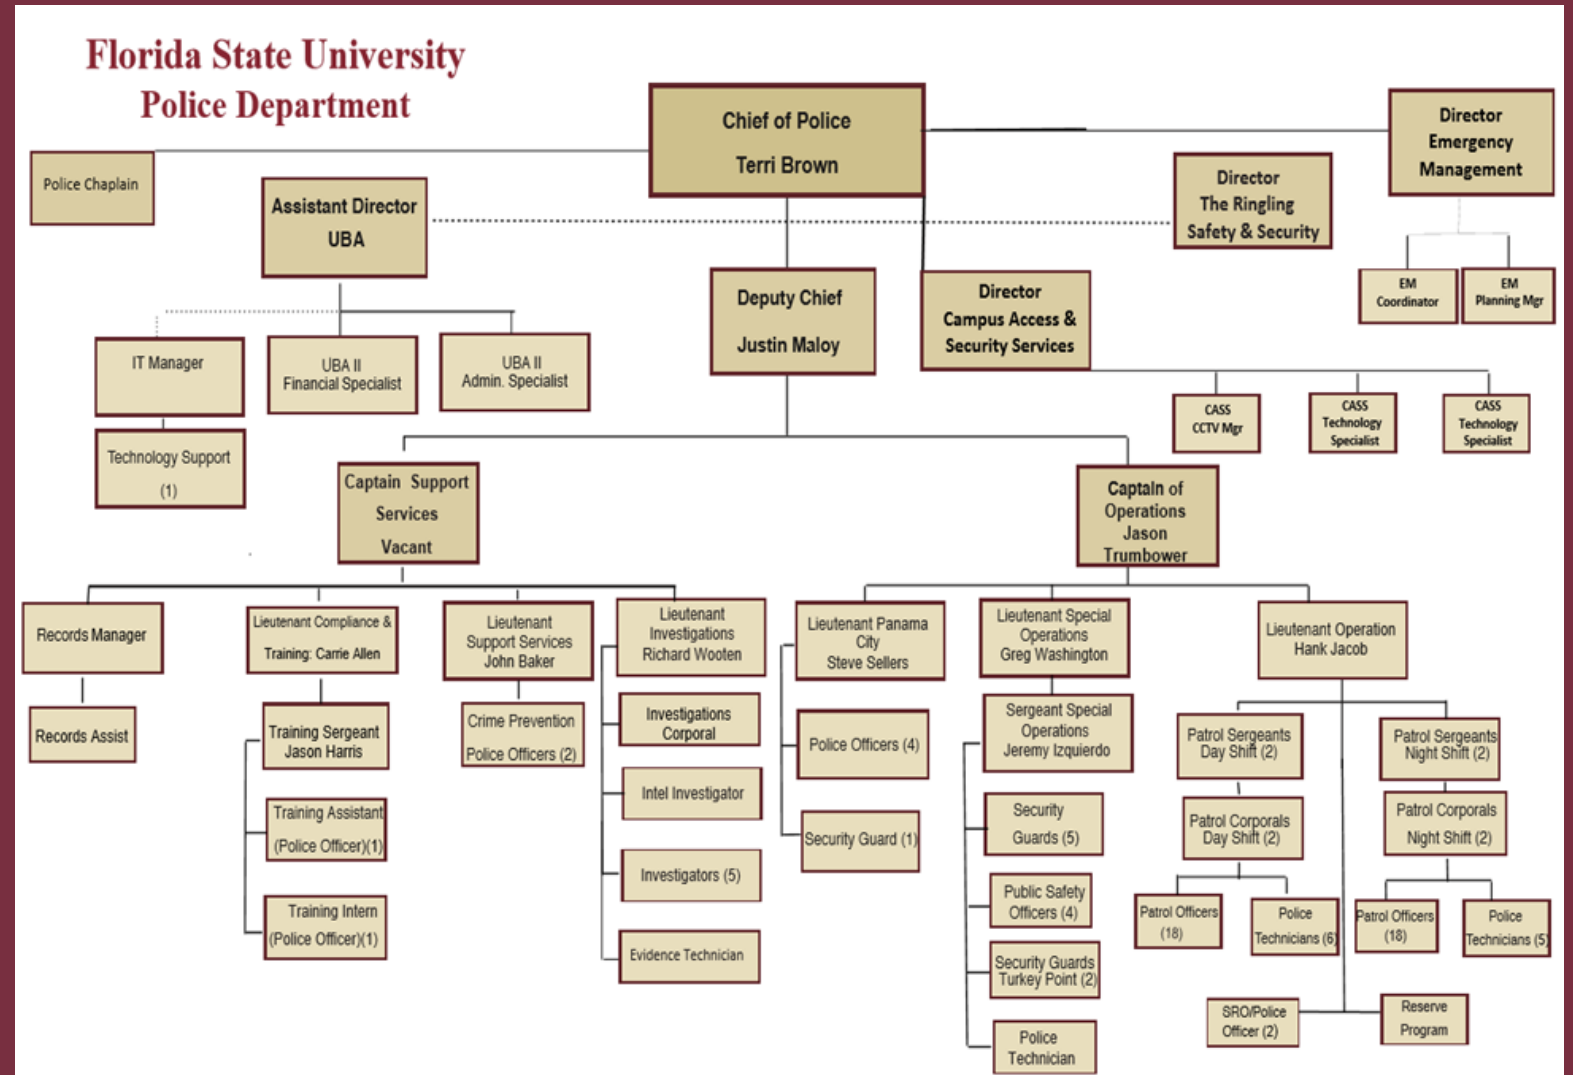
Florida State University
Police Department

Chief of Police
Terri Brown

Director
Emergency
Management

Police Chaplain

Assistant Director
UBA

Director
The Ringling
Safety & Security

EM
Coordinator

EM
Planning Mgr

Deputy Chief
Justin Maloy

Director
Campus Access &
Security Services

IT Manager

UBA II
Financial Specialist

UBA II
Admin. Specialist

CASS
CCTV Mgr

CASS
Technology
Specialist

CASS
Technology
Specialist

Technology Support
(1)

Captain Support
Services
Vacant

Captain of
Operations
Jason
Trumbower

Records Manager

Lieutenant Compliance &
Training: Carrie Allen

Lieutenant
Support Services
John Baker

Lieutenant
Investigations
Richard Wooten

Lieutenant Panama
City
Steve Sellers

Lieutenant Special
Operations
Greg Washington

Lieutenant Operation
Hank Jacob

Records Assist

Training Sergeant
Jason Harris

Crime Prevention
Police Officers (2)

Investigations
Corporal

Police Officers (4)

Sergeant Special
Operations
Jeremy Izquierdo

Patrol Sergeants
Day Shift (2)

Patrol Sergeants
Night Shift (2)

Training Assistant
(Police Officer)(1)

Intel Investigator

Security Guard (1)

Security
Guards (5)

Patrol Corporals
Day Shift (2)

Patrol Corporals
Night Shift (2)

Investigators (5)

Public Safety
Officers (4)

Training Intern
(Police Officer)(1)

Patrol Officers
(18)

Police
Technicians (6)

Patrol Officers
(18)

Police
Technicians (5)

Evidence Technician

Security Guards
Turkey Point (2)

SRO/Police
Officer (2)

Reserve
Program

Police
Technician